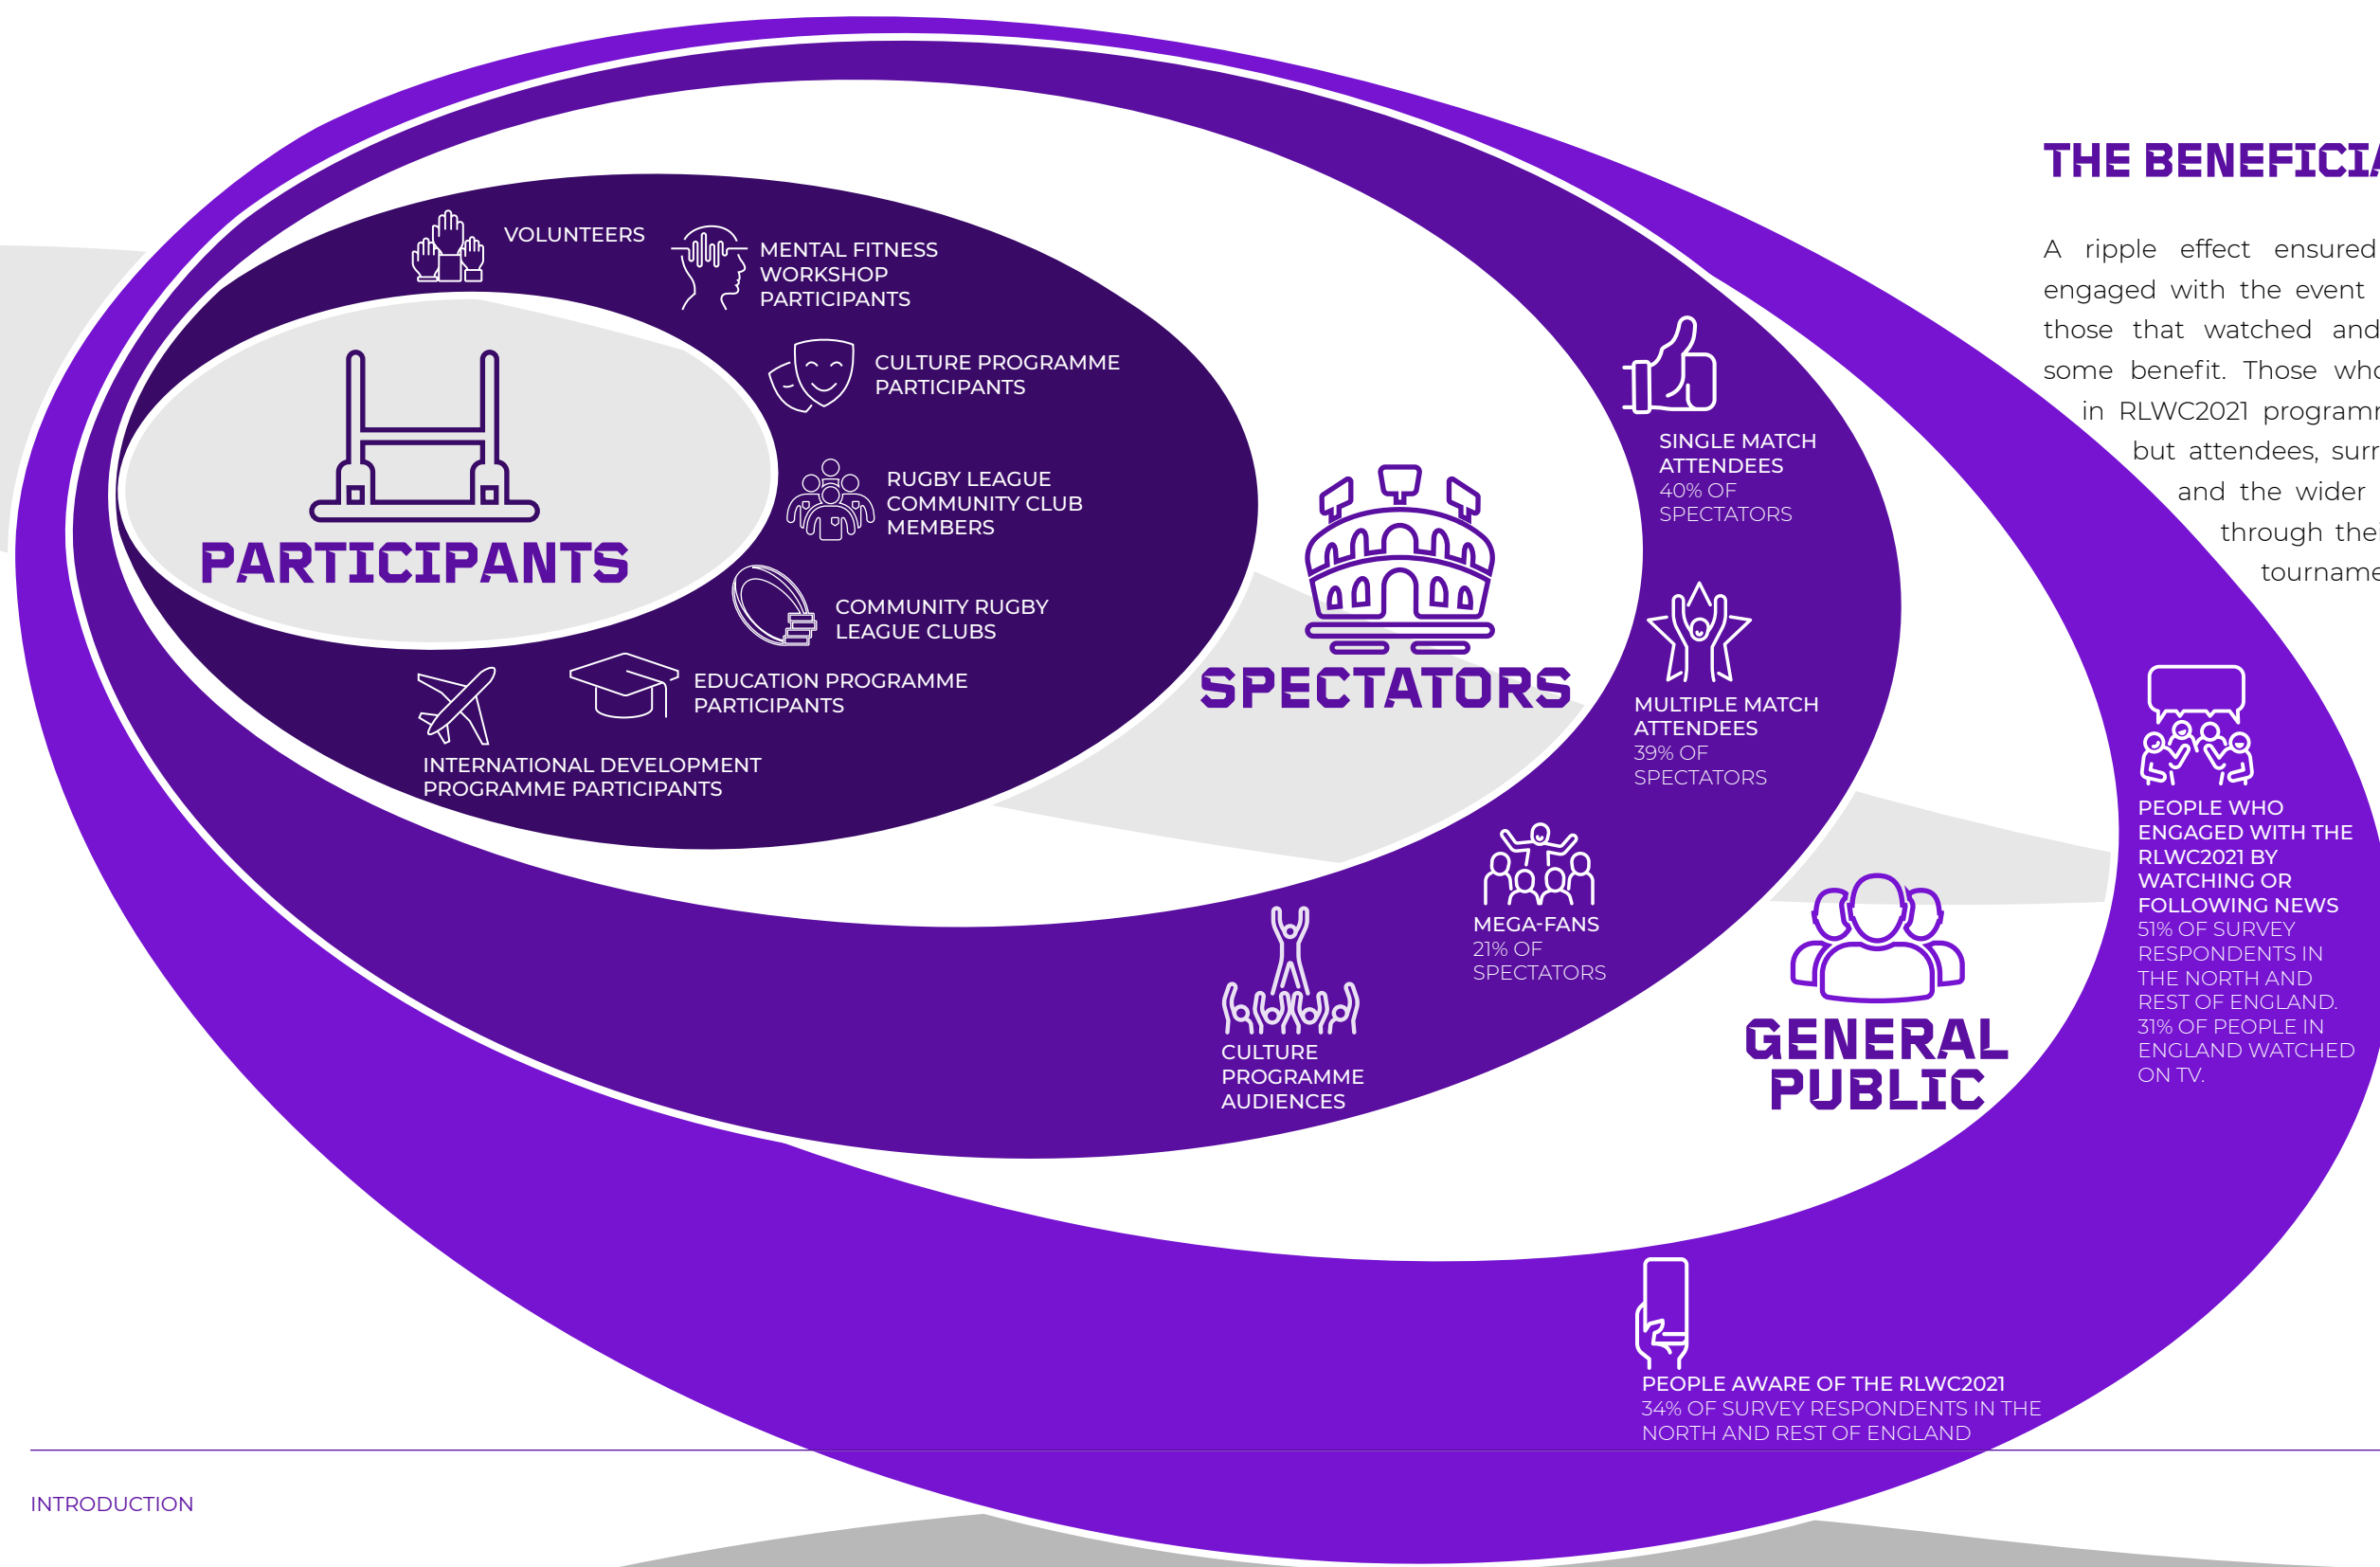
THE BENEFICI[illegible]

A ripple effect ensured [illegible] engaged with the event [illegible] those that watched and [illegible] some benefit. Those wh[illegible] in RLWC2021 programm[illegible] but attendees, surr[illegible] and the wider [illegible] through the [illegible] tourname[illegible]

VOLUNTEERS

MENTAL FITNESS WORKSHOP PARTICIPANTS

CULTURE PROGRAMME PARTICIPANTS

RUGBY LEAGUE COMMUNITY CLUB MEMBERS

COMMUNITY RUGBY LEAGUE CLUBS

EDUCATION PROGRAMME PARTICIPANTS

INTERNATIONAL DEVELOPMENT PROGRAMME PARTICIPANTS

PARTICIPANTS

SPECTATORS

SINGLE MATCH ATTENDEES
40% OF SPECTATORS

MULTIPLE MATCH ATTENDEES
39% OF SPECTATORS

MEGA-FANS
21% OF SPECTATORS

CULTURE PROGRAMME AUDIENCES

GENERAL PUBLIC

PEOPLE WHO ENGAGED WITH THE RLWC2021 BY WATCHING OR FOLLOWING NEWS
51% OF SURVEY RESPONDENTS IN THE NORTH AND REST OF ENGLAND. 31% OF PEOPLE IN ENGLAND WATCHED ON TV.

PEOPLE AWARE OF THE RLWC2021
34% OF SURVEY RESPONDENTS IN THE NORTH AND REST OF ENGLAND

INTRODUCTION